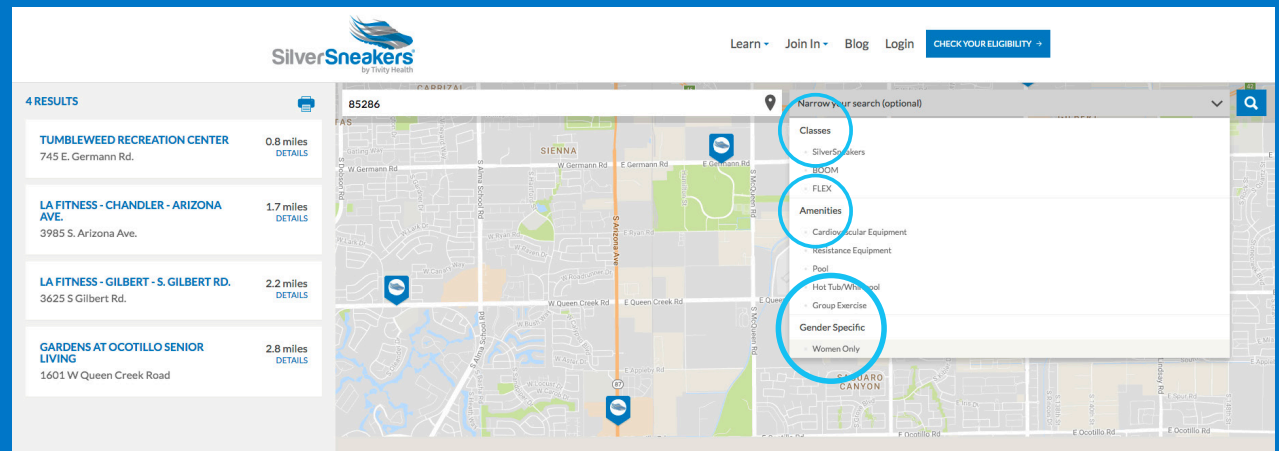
SilverSneakers by Tivity Health

Learn Join In Blog Login CHECK YOUR ELIGIBILITY →

4 RESULTS

TUMBLEWEED RECREATION CENTER
745 E. Germann Rd.
0.8 miles
DETAILS

LA FITNESS - CHANDLER - ARIZONA AVE.
3985 S. Arizona Ave.
1.7 miles
DETAILS

LA FITNESS - GILBERT - S. GILBERT RD.
3625 S Gilbert Rd.
2.2 miles
DETAILS

GARDENS AT OCOTILLO SENIOR LIVING
1601 W Queen Creek Road
2.8 miles
DETAILS

85286

Narrow your search (optional)

Classes
SilverSneakers
BOOM
FLEX

Amenities
Cardiovascular Equipment
Resistance Equipment
Pool
Hot Tub/Whirlpool
Group Exercise

Gender Specific
Women Only

CARRIZAL
SIENNA
W Germann Rd
E Germann Rd
S Arizona Ave
S Alma School Rd
S McQueen Rd
W Queen Creek Rd
E Queen Creek Rd
SAGUARO CANYON
E Ocotillo Rd
87